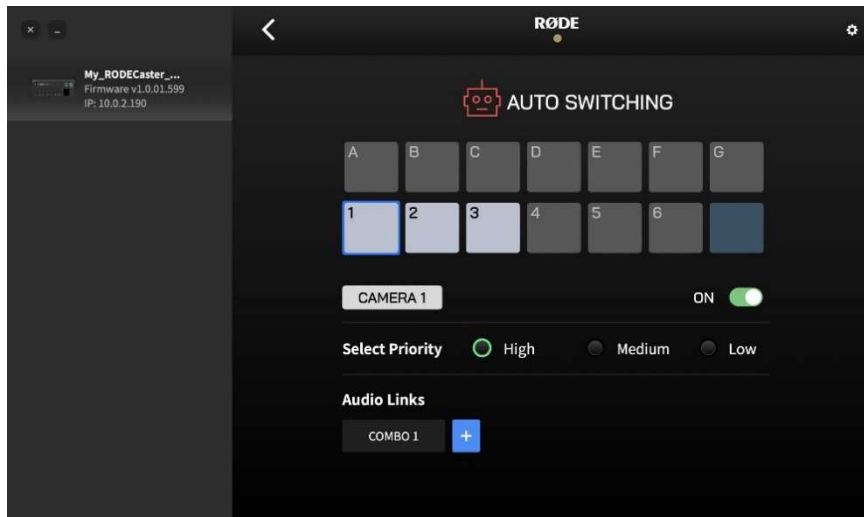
My_RODECaster_...
Firmware v1.0.01.599
IP: 10.0.2.190

RØDE

AUTO SWITCHING

| A | B | C | D | E | F | G |
|---|---|---|---|---|---|---|
| 1 | 2 | 3 | 4 | 5 | 6 | |

CAMERA 1

ON

Select Priority High Medium Low

Audio Links

COMBO 1 +